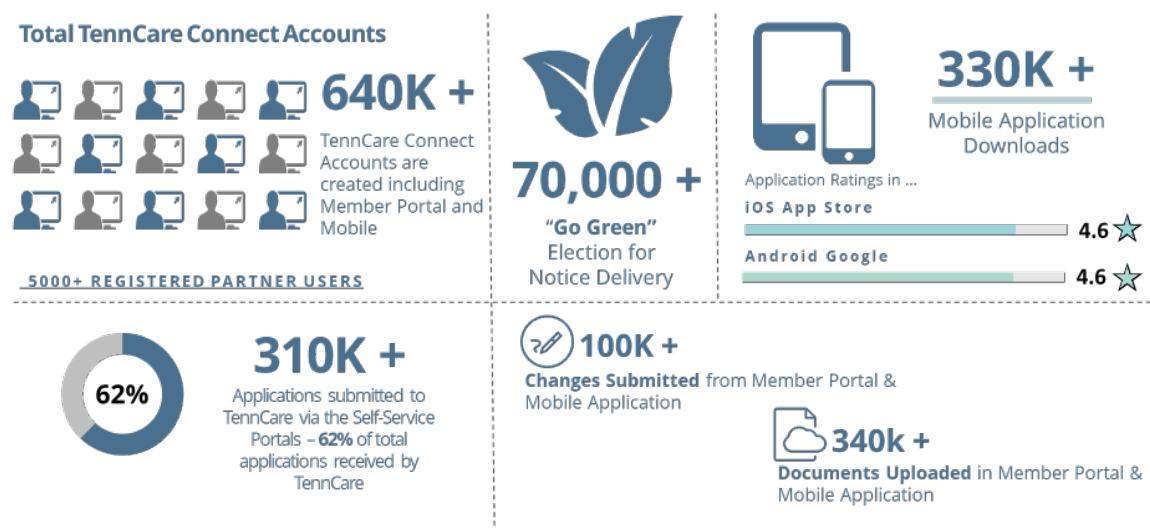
Total TennCare Connect Accounts

640K +

TennCare Connect Accounts are created including Member Portal and Mobile

5000+ REGISTERED PARTNER USERS

70,000 +

"Go Green" Election for Notice Delivery

330K +

Mobile Application Downloads

Application Ratings in ...

iOS App Store

4.6

Android Google

4.6

62%

310K +

Applications submitted to TennCare via the Self-Service Portals – **62%** of total applications received by TennCare

100K +

**Changes Submitted** from Member Portal & Mobile Application

340k +

**Documents Uploaded** in Member Portal & Mobile Application